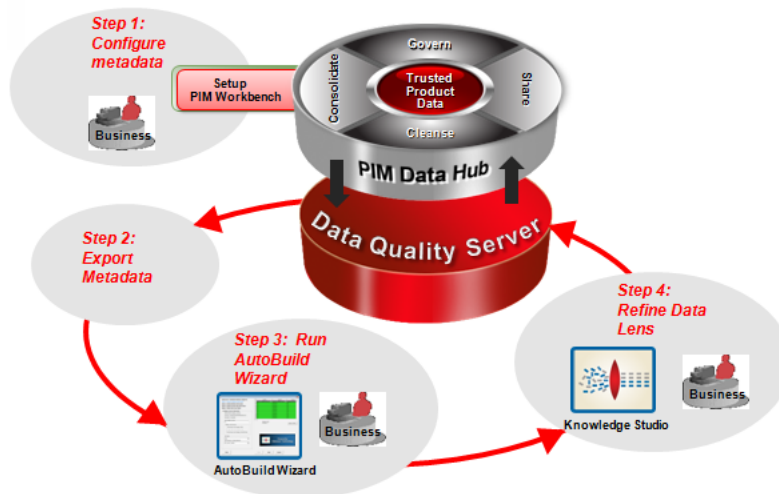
Step 1: Configure metadata

Setup PIM Workbench

Business

Govern

Consolidate

Trusted Product Data

Share

Cleanse

PIM Data Hub

Data Quality Server

Step 2: Export Metadata

Step 3: Run AutoBuild Wizard

Business

AutoBuild Wizard

Step 4: Refine Data Lens

Business

Knowledge Studio